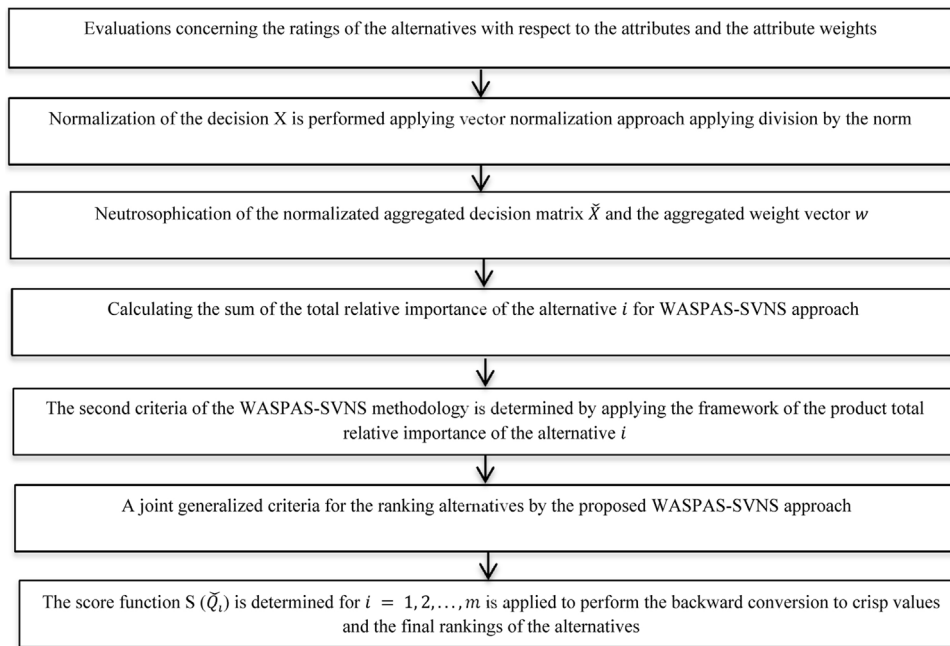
Evaluations concerning the ratings of the alternatives with respect to the attributes and the attribute weights

Normalization of the decision X is performed applying vector normalization approach applying division by the norm

Neutrosophication of the normalizated aggregated decision matrix $\check{X}$ and the aggregated weight vector $w$

Calculating the sum of the total relative importance of the alternative $i$ for WASPAS-SVNS approach

The second criteria of the WASPAS-SVNS methodology is determined by applying the framework of the product total relative importance of the alternative $i$

A joint generalized criteria for the ranking alternatives by the proposed WASPAS-SVNS approach

The score function S $(\check{Q}_i)$ is determined for $i = 1, 2, \ldots, m$ is applied to perform the backward conversion to crisp values and the final rankings of the alternatives